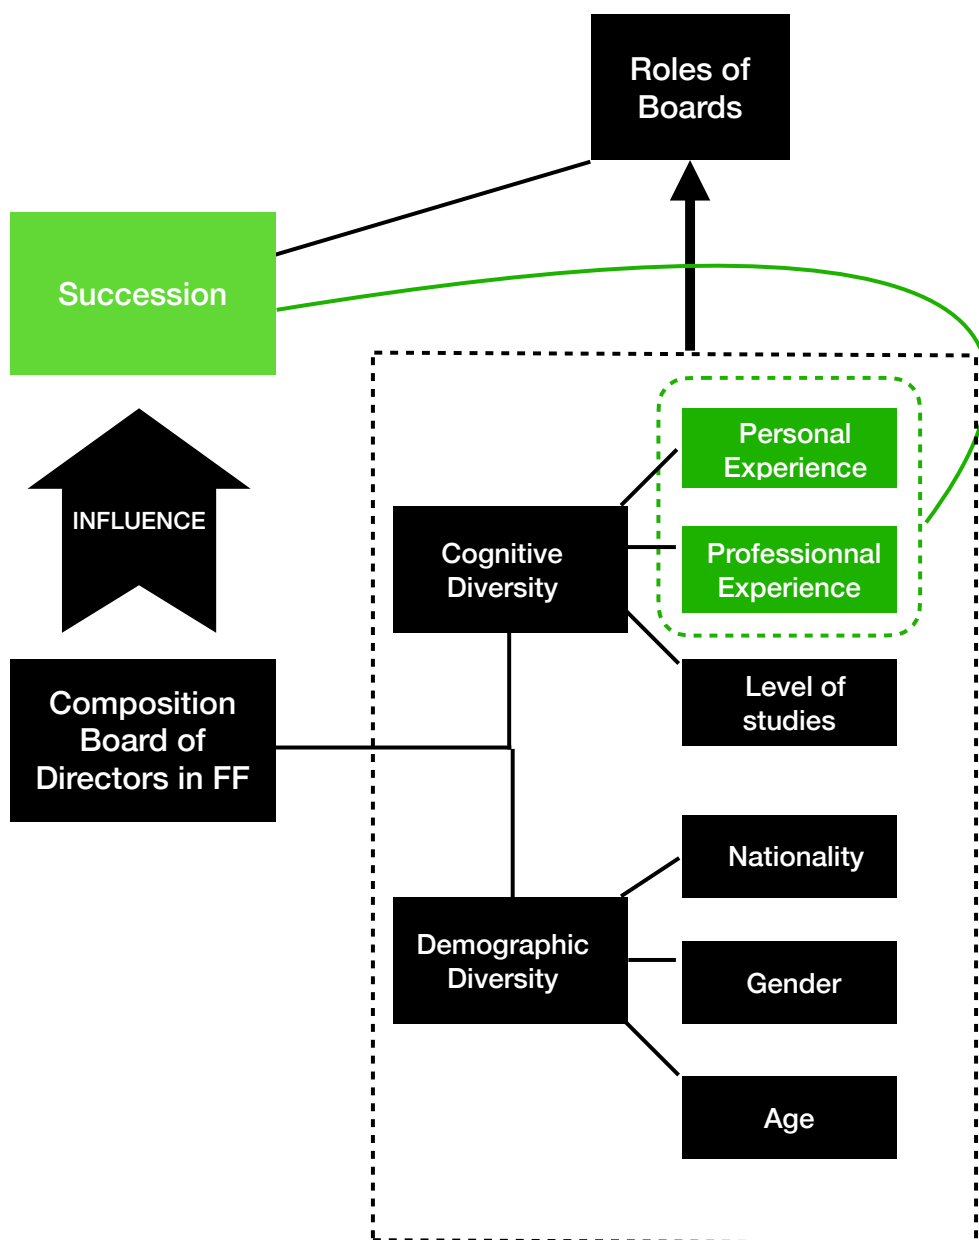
Roles of Boards

Succession

INFLUENCE

Composition Board of Directors in FF

Cognitive Diversity

Personal Experience

Professionnal Experience

Level of studies

Demographic Diversity

Nationality

Gender

Age